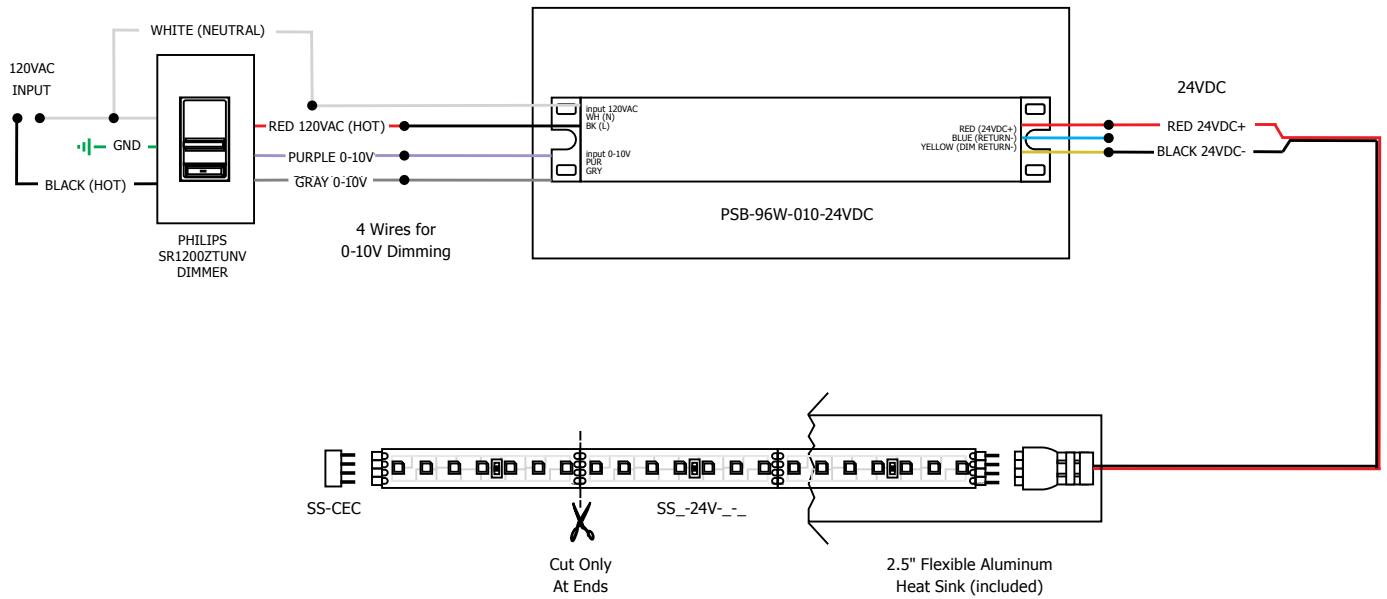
WHITE (NEUTRAL)

120VAC
INPUT

GND

BLACK (HOT)

RED 120VAC (HOT)

PURPLE 0-10V

GRAY 0-10V

PHILIPS
SR1200ZTUNV
DIMMER

4 Wires for
0-10V Dimming

input 120VAC
WH (N)
BK (L)

input 0-10V
PUR
GRY

RED (24VDC+)
BLUE (RETURN-)
YELLOW (DIM RETURN-)

PSB-96W-010-24VDC

24VDC

RED 24VDC+

BLACK 24VDC-

SS-CEC

SS_-24V-_-_

Cut Only
At Ends

2.5" Flexible Aluminum
Heat Sink (included)